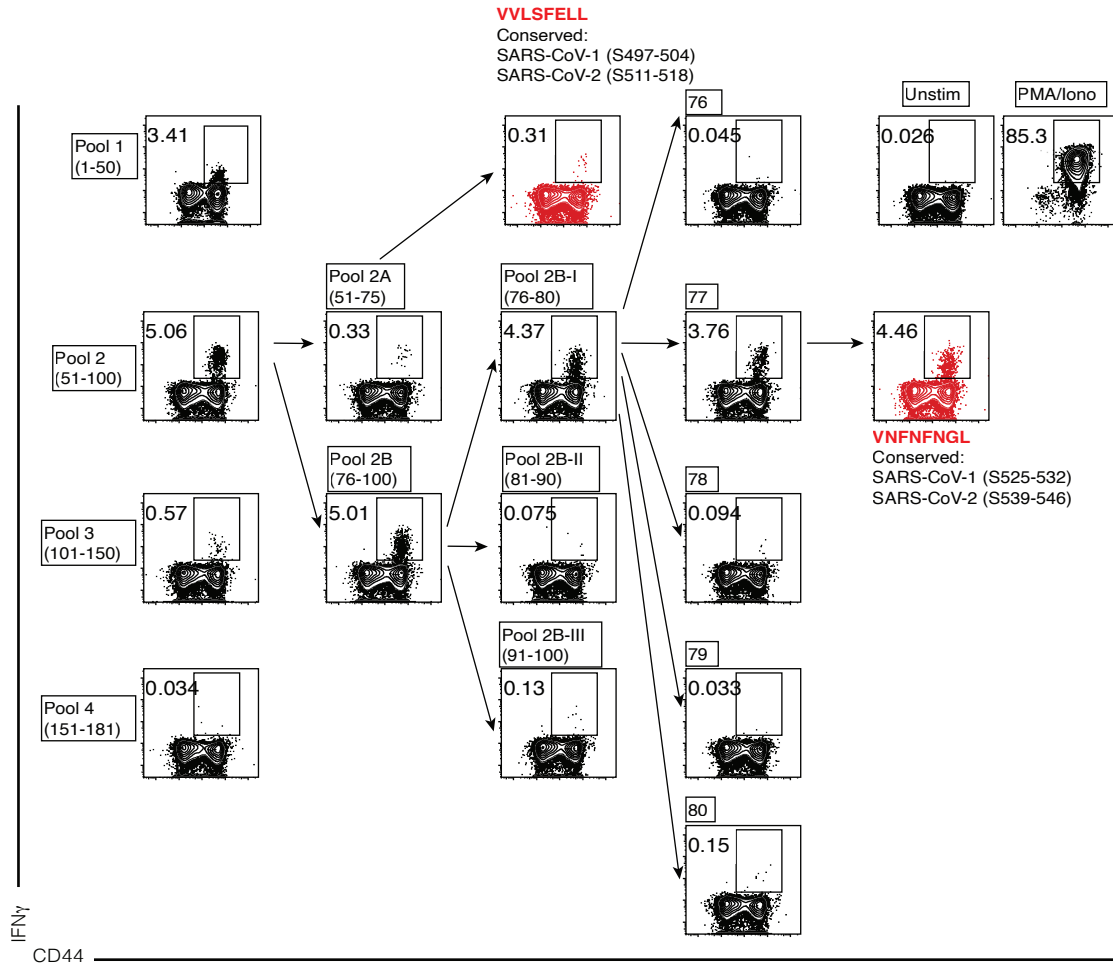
VVLSFELL
Conserved:
SARS-CoV-1 (S497-504)
SARS-CoV-2 (S511-518)

Pool 1 (1-50) 3.41

0.31

76 0.045

Unstim 0.026

PMA/Iono 85.3

Pool 2A (51-75) 0.33

Pool 2B-I (76-80) 4.37

Pool 2 (51-100) 5.06

77 3.76

4.46

VNFNFNGL
Conserved:
SARS-CoV-1 (S525-532)
SARS-CoV-2 (S539-546)

Pool 2B (76-100) 5.01

Pool 2B-II (81-90) 0.075

Pool 3 (101-150) 0.57

78 0.094

Pool 2B-III (91-100) 0.13

Pool 4 (151-181) 0.034

79 0.033

80 0.15

IFNγ
CD44